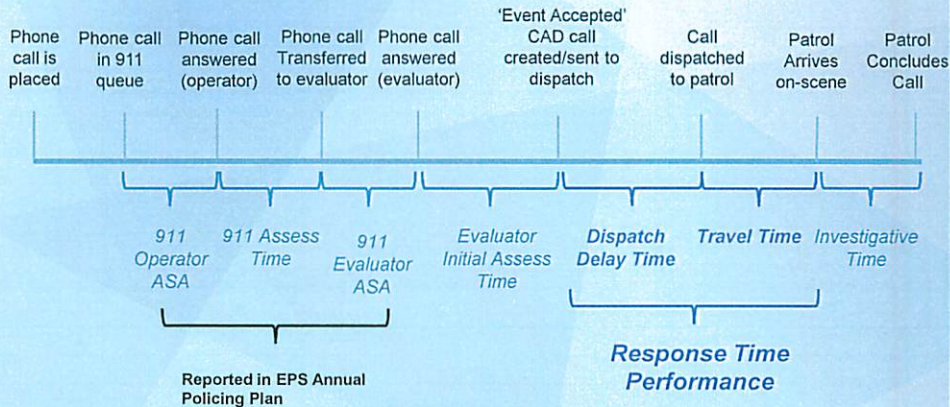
Phone call is placed

Phone call in 911 queue

Phone call answered (operator)

Phone call Transferred to evaluator

Phone call answered (evaluator)

'Event Accepted' CAD call created/sent to dispatch

Call dispatched to patrol

Patrol Arrives on-scene

Patrol Concludes Call

911 Operator ASA

911 Assess Time

911 Evaluator ASA

Evaluator Initial Assess Time

Dispatch Delay Time

Travel Time

Investigative Time

Reported in EPS Annual Policing Plan

Response Time Performance